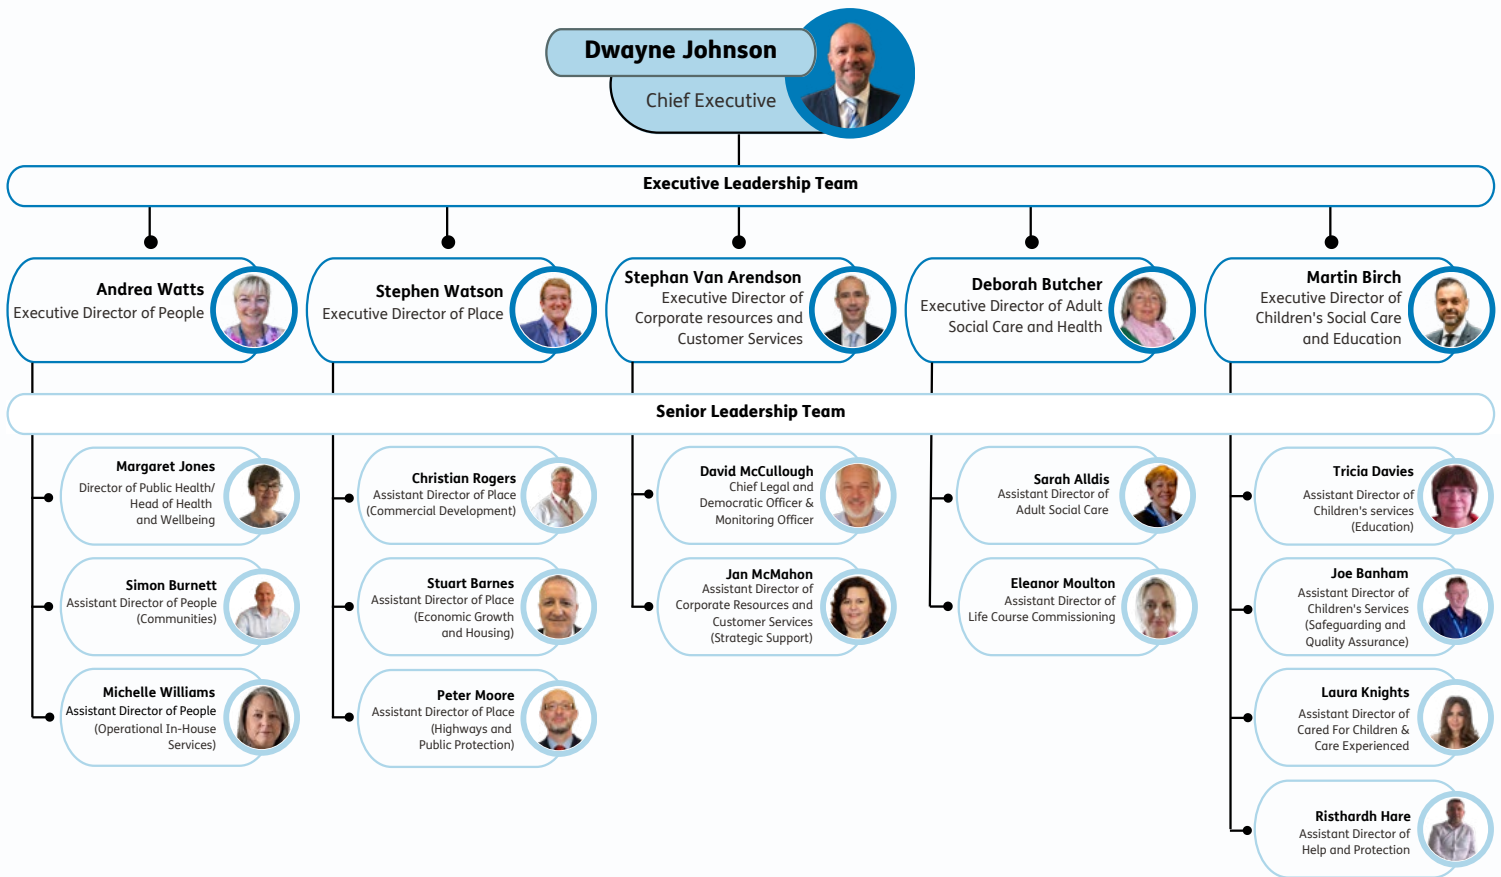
Dwayne Johnson
Chief Executive

Executive Leadership Team

Andrea Watts
Executive Director of People

Stephen Watson
Executive Director of Place

Stephan Van Arendson
Executive Director of Corporate resources and Customer Services

Deborah Butcher
Executive Director of Adult Social Care and Health

Martin Birch
Executive Director of Children's Social Care and Education

Senior Leadership Team

Margaret Jones
Director of Public Health/ Head of Health and Wellbeing

Simon Burnett
Assistant Director of People (Communities)

Michelle Williams
Assistant Director of People (Operational In-House Services)

Christian Rogers
Assistant Director of Place (Commercial Development)

Stuart Barnes
Assistant Director of Place (Economic Growth and Housing)

Peter Moore
Assistant Director of Place (Highways and Public Protection)

David McCullough
Chief Legal and Democratic Officer & Monitoring Officer

Jan McMahon
Assistant Director of Corporate Resources and Customer Services (Strategic Support)

Sarah Alldis
Assistant Director of Adult Social Care

Eleanor Moulton
Assistant Director of Life Course Commissioning

Tricia Davies
Assistant Director of Children's services (Education)

Joe Banham
Assistant Director of Children's Services (Safeguarding and Quality Assurance)

Laura Knights
Assistant Director of Cared For Children & Care Experienced

Risthardh Hare
Assistant Director of Help and Protection